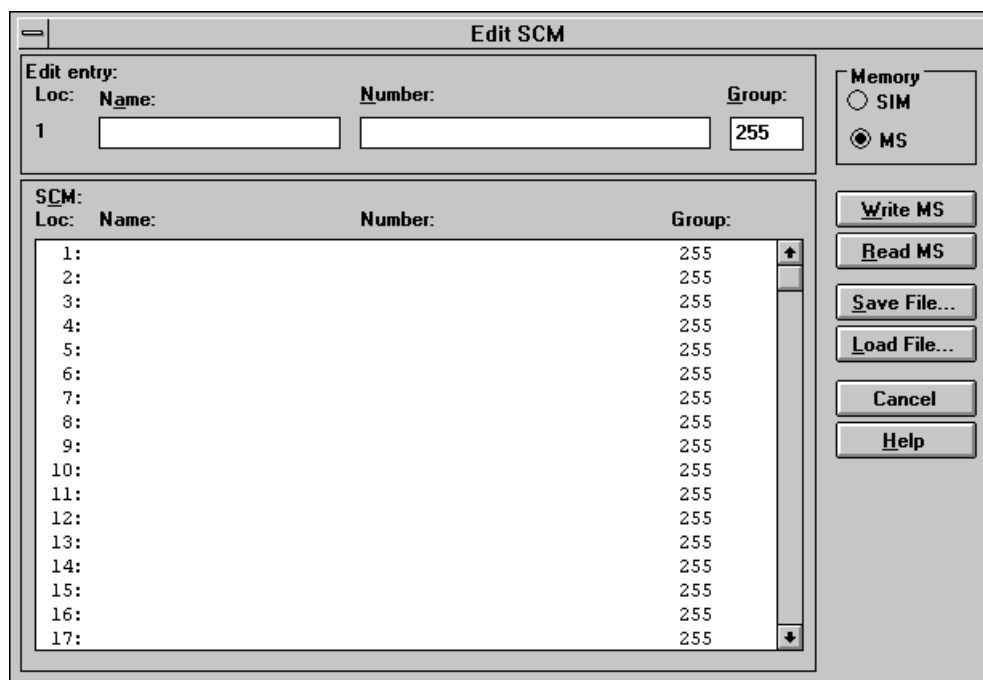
Edit SCM

Edit entry:
Loc: Name: Number: Group:
1 255

Memory
SIM
MS

SCM:
Loc: Name: Number: Group:

| Loc | Group |
|---|---|
| 1: | 255 |
| 2: | 255 |
| 3: | 255 |
| 4: | 255 |
| 5: | 255 |
| 6: | 255 |
| 7: | 255 |
| 8: | 255 |
| 9: | 255 |
| 10: | 255 |
| 11: | 255 |
| 12: | 255 |
| 13: | 255 |
| 14: | 255 |
| 15: | 255 |
| 16: | 255 |
| 17: | 255 |

Write MS
Read MS
Save File...
Load File...
Cancel
Help